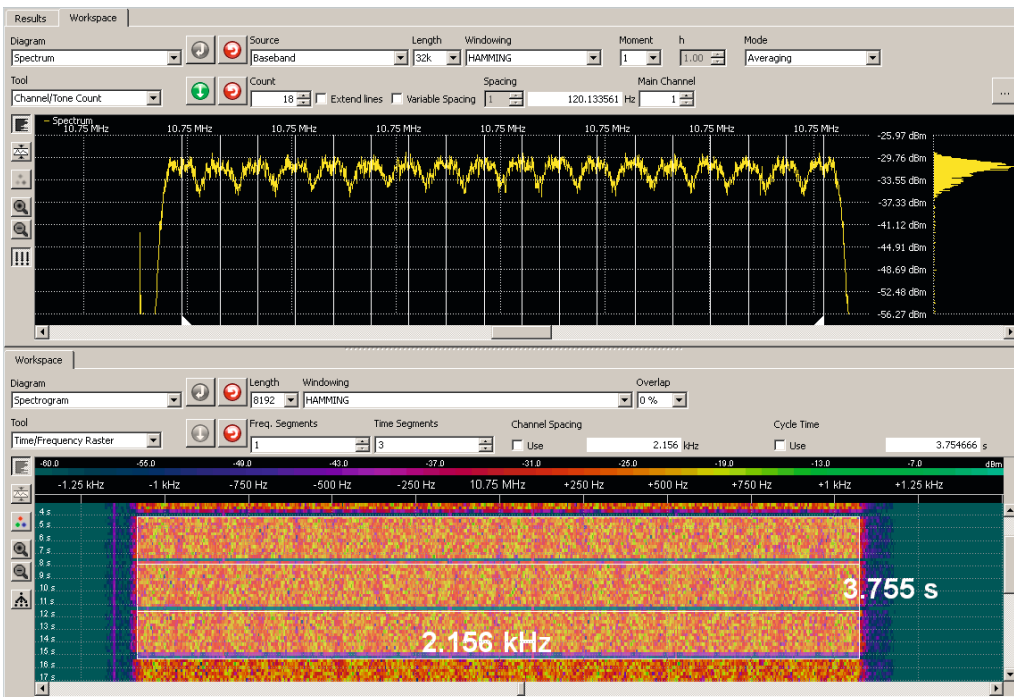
Results Workspace

Diagram
Spectrum
Source
Baseband
Length
32k
Windowing
HAMMING
Moment
1
h
1.00
Mode
Averaging

Tool
Channel/Tone Count
Count
18
Extend lines
Variable Spacing
1
Spacing
120.133561 Hz
Main Channel
1
...

Spectrum
10.75 MHz 10.75 MHz 10.75 MHz 10.75 MHz 10.75 MHz 10.75 MHz 10.75 MHz 10.75 MHz
-25.97 dBm
-29.76 dBm
-33.55 dBm
-37.33 dBm
-41.12 dBm
-44.91 dBm
-48.69 dBm
-52.48 dBm
-56.27 dBm

Workspace

Diagram
Spectrogram
Length
8192
Windowing
HAMMING
Overlap
0 %

Tool
Time/Frequency Raster
Freq. Segments
1
Time Segments
3
Channel Spacing
Use
2.156 kHz
Cycle Time
Use
3.754666 s

-60.0 -55.0 -49.0 -43.0 -37.0 -31.0 -25.0 -19.0 -13.0 -7.0 dBm
-1.25 kHz -1 kHz -750 Hz -500 Hz -250 Hz 10.75 MHz +250 Hz +500 Hz +750 Hz +1 kHz +1.25 kHz
4 s
5 s
6 s
7 s
8 s
9 s
10 s
11 s
12 s
13 s
14 s
15 s
16 s
17 s
3.755 s
2.156 kHz